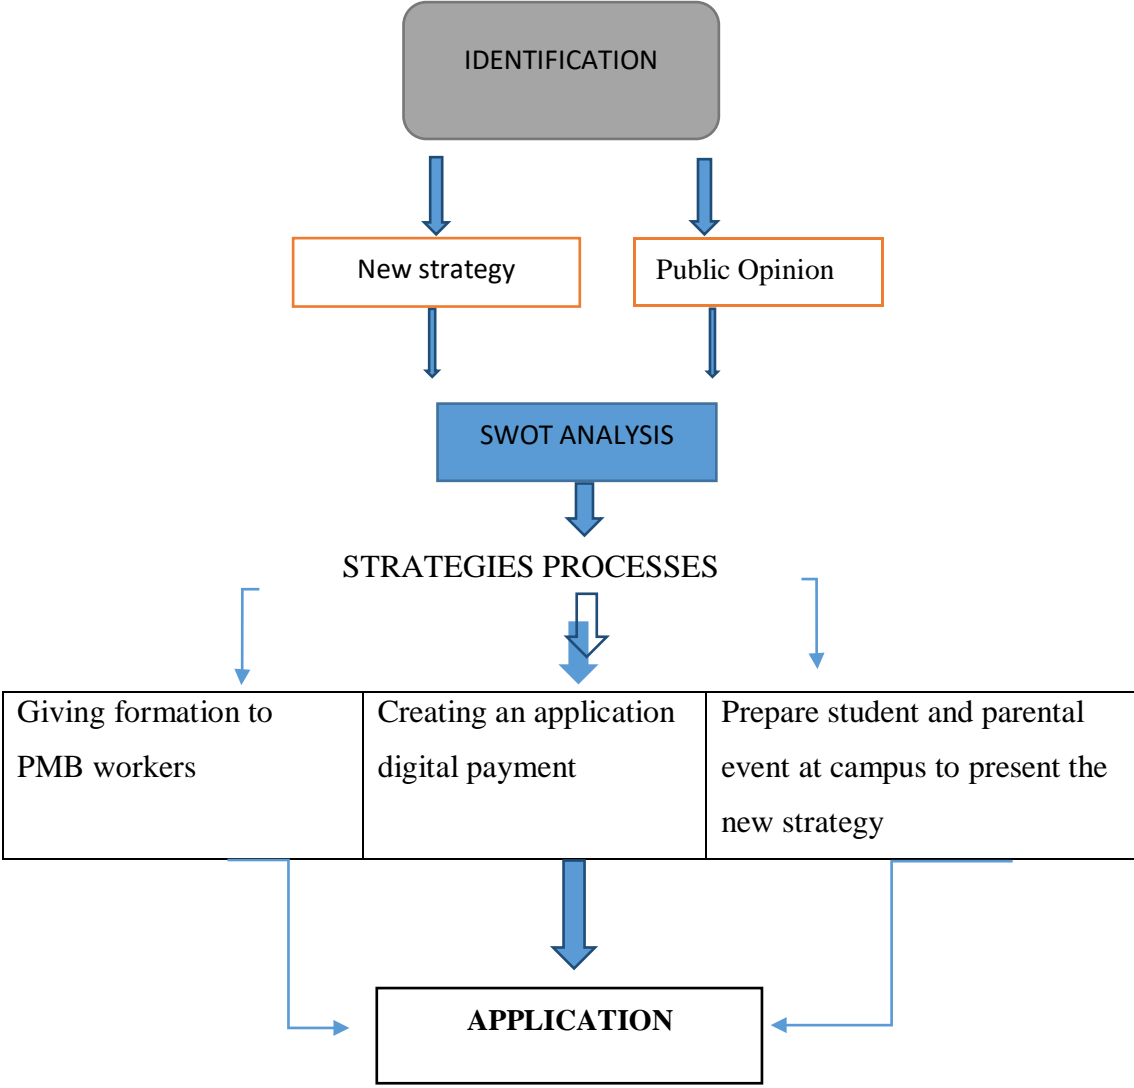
IDENTIFICATION

New strategy

Public Opinion

SWOT ANALYSIS

STRATEGIES PROCESSES

| Giving formation to PMB workers | Creating an application digital payment | Prepare student and parental event at campus to present the new strategy |
|---|---|---|

APPLICATION